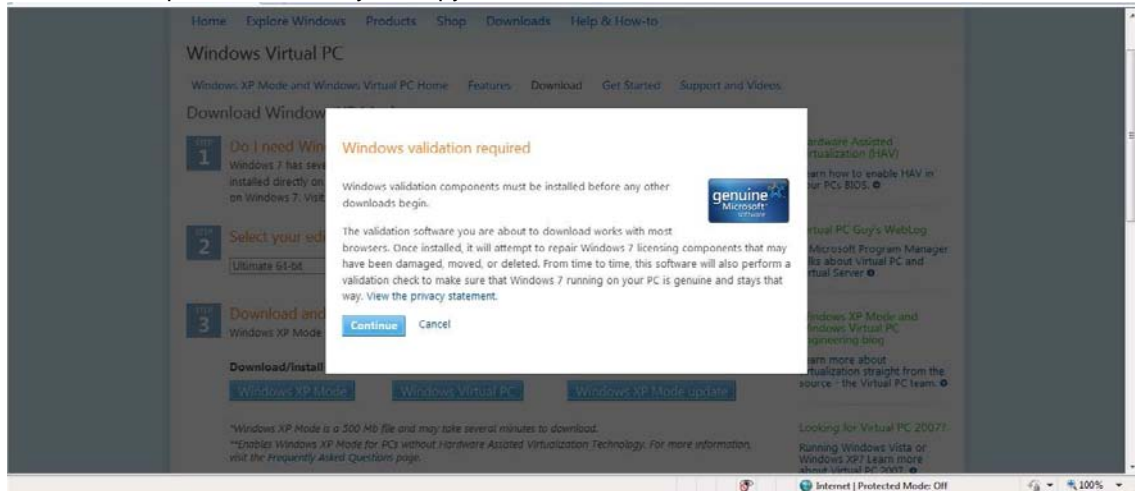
Home Explore Windows Products Shop Downloads Help & How-to

Windows Virtual PC

Windows XP Mode and Windows Virtual PC Home Features Download Get Started Support and Videos

Download Window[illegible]

1 Do I need Win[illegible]
Windows 7 has seve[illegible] installed directly on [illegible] on Windows 7. Visit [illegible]

2 Select your ed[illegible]
Ultimate 64-bit

3 Download and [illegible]
Windows XP Mode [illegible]

Download/Install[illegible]

Windows XP Mode Windows Virtual PC Windows XP Mode update

*Windows XP Mode is a 500 Mb file and may take several minutes to download.
**Enables Windows XP Mode for PCs without Hardware Assisted Virtualization Technology. For more information, visit the Frequently Asked Questions page.

Windows validation required

Windows validation components must be installed before any other downloads begin.

genuine Microsoft Software

The validation software you are about to download works with most browsers. Once installed, it will attempt to repair Windows 7 licensing components that may have been damaged, moved, or deleted. From time to time, this software will also perform a validation check to make sure that Windows 7 running on your PC is genuine and stays that way. View the privacy statement.

Continue Cancel

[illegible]rdware Assisted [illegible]rtualization (HAV)
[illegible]arn how to enable HAV in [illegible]ur PCs BIOS.

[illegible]rtual PC Guy's WebLog
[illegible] Microsoft Program Manager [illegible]lks about Virtual PC and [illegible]rtual Server

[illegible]indows XP Mode and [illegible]indows Virtual PC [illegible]ngineering blog
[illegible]arn more about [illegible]rtualization straight from the source - the Virtual PC team.

Looking for Virtual PC 2007?
Running Windows Vista or Windows XP? Learn more about Virtual PC 2007.

Internet | Protected Mode: Off 100%